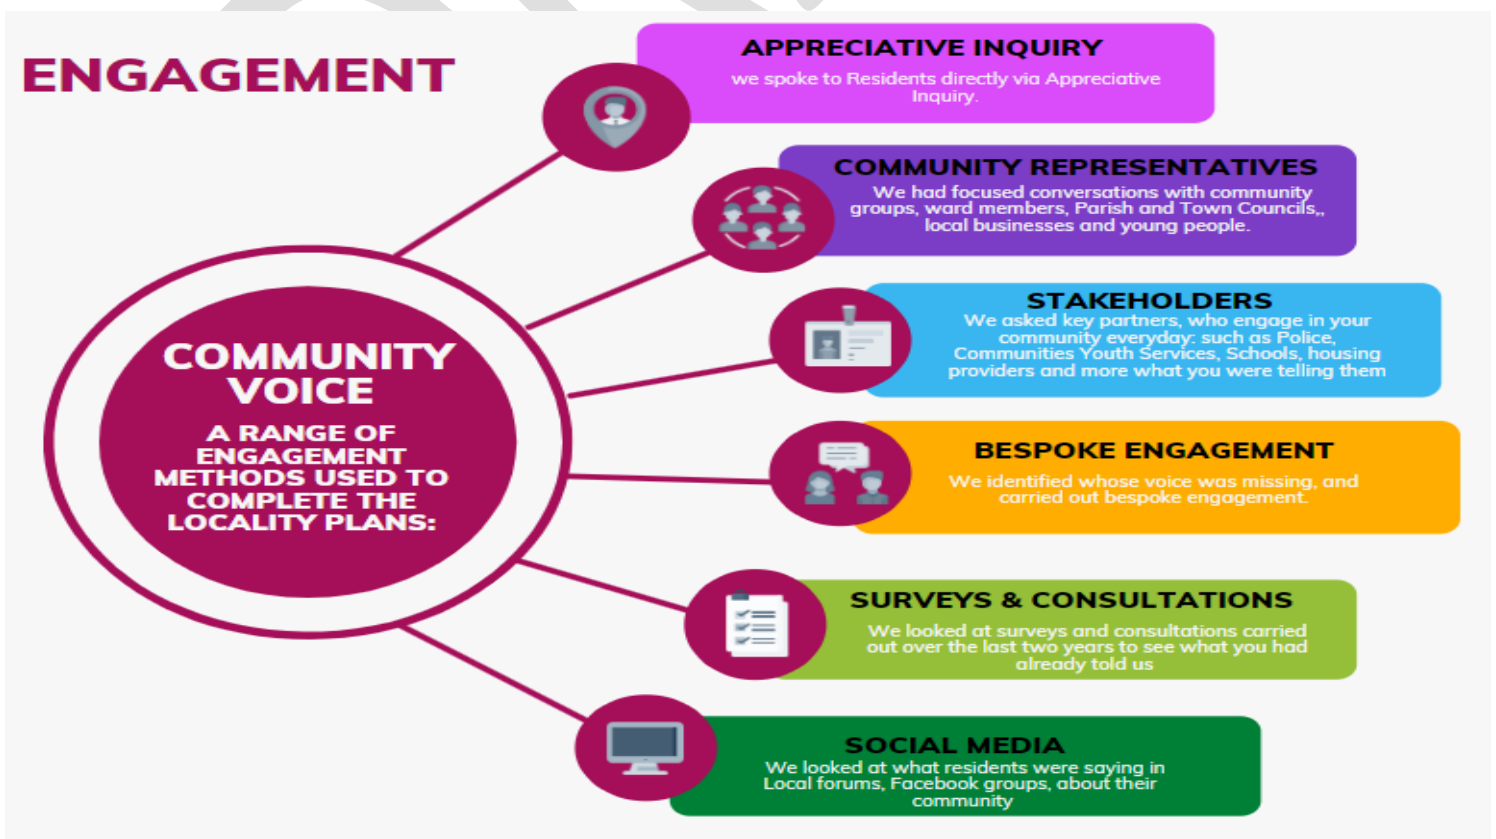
ENGAGEMENT

COMMUNITY VOICE

A RANGE OF ENGAGEMENT METHODS USED TO COMPLETE THE LOCALITY PLANS:

APPRECIATIVE INQUIRY
we spoke to Residents directly via Appreciative Inquiry.

COMMUNITY REPRESENTATIVES
We had focused conversations with community groups, ward members, Parish and Town Councils,, local businesses and young people.

STAKEHOLDERS
We asked key partners, who engage in your community everyday: such as Police, Communities Youth Services, Schools, housing providers and more what you were telling them

BESPOKE ENGAGEMENT
We identified whose voice was missing, and carried out bespoke engagement.

SURVEYS & CONSULTATIONS
We looked at surveys and consultations carried out over the last two years to see what you had already told us

SOCIAL MEDIA
We looked at what residents were saying in Local forums, Facebook groups, about their community